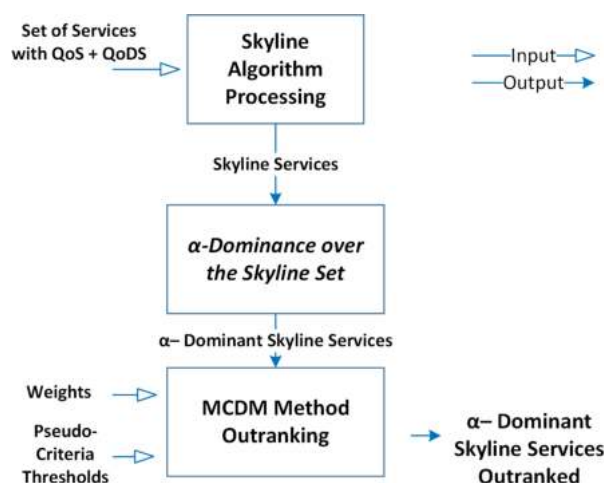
Set of Services with QoS + QoDS

Skyline Algorithm Processing

Input

Output

Skyline Services

α-Dominance over the Skyline Set

α– Dominant Skyline Services

Weights

Pseudo-Criteria Thresholds

MCDM Method Outranking

α– Dominant Skyline Services Outranked